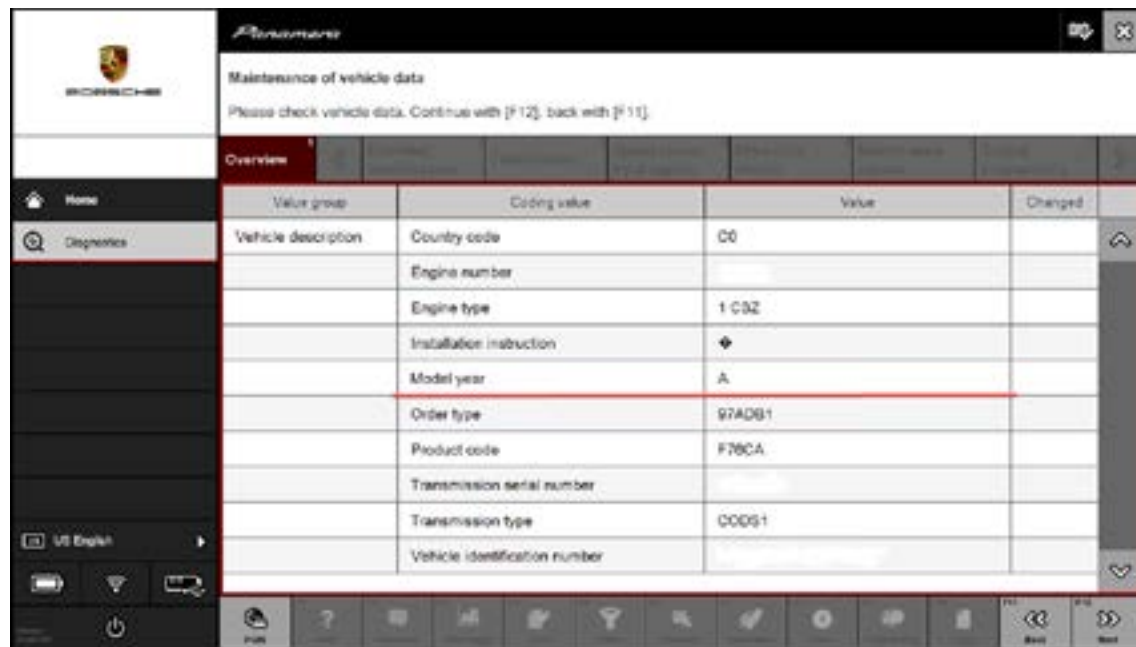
PORSCHE

Panamera

Maintenance of vehicle data

Please check vehicle data. Continue with [F12], back with [F11].

Overview

Home

Diagnostics

| Value group | Coding value | Value | Changed |
|---|---|---|---|
| Vehicle description | Country code | C0 | |
| | Engine number | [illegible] | |
| | Engine type | 1 C9Z | |
| | Installation instruction | ◆ | |
| | Model year | A | |
| | Order type | 97ADB1 | |
| | Product code | F76CA | |
| | Transmission serial number | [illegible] | |
| | Transmission type | CODS1 | |
| | Vehicle identification number | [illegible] | |

US English

Back

Next